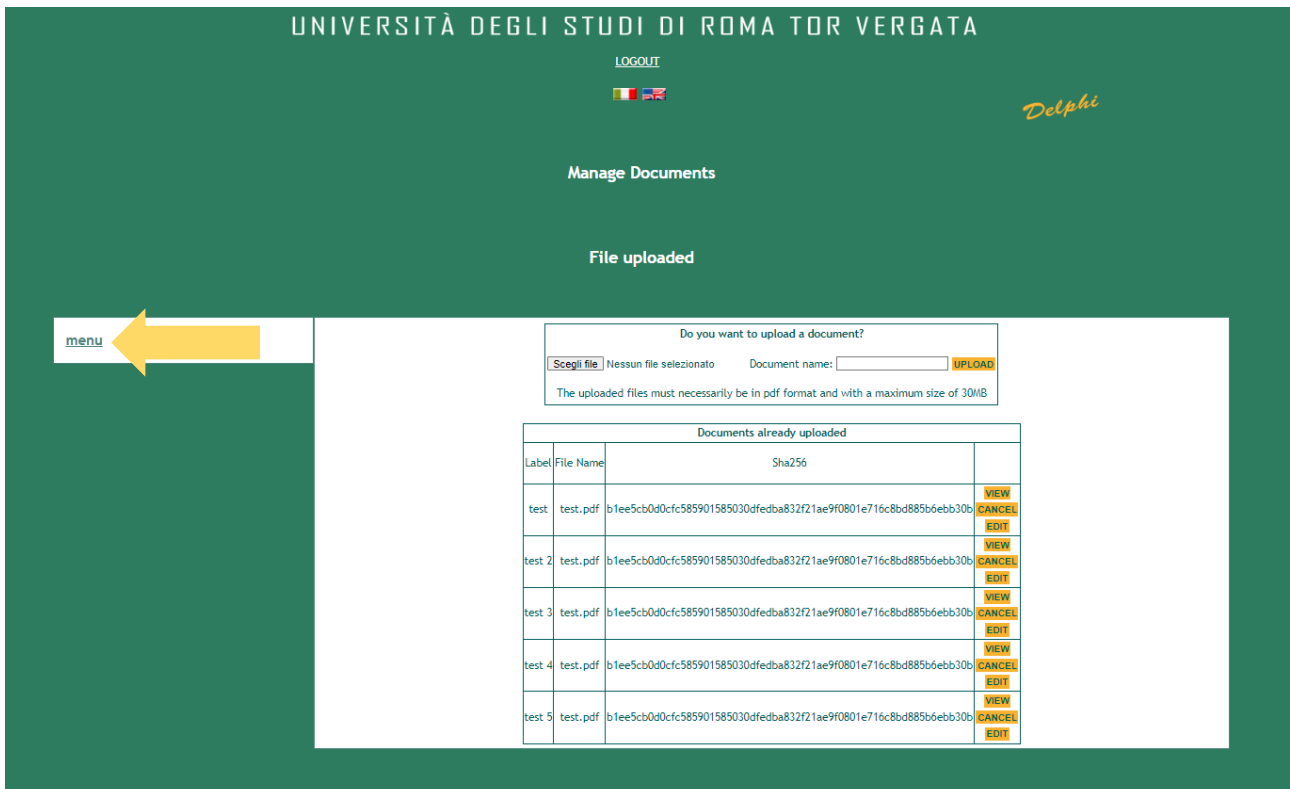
UNIVERSITÀ DEGLI STUDI DI ROMA TOR VERGATA

LOGOUT

Delphi

Manage Documents

File uploaded

menu

Do you want to upload a document?

Scegli file Nessun file selezionato Document name: UPLOAD

The uploaded files must necessarily be in pdf format and with a maximum size of 30MB

| Documents already uploaded | | | |
|---|---|---|---|
| Label | File Name | Sha256 | |
| test | test.pdf | b1ee5cb0d0cfc585901585030dfedba832f21ae9f0801e716c8bd885b6ebb30b | VIEW CANCEL EDIT |
| test 2 | test.pdf | b1ee5cb0d0cfc585901585030dfedba832f21ae9f0801e716c8bd885b6ebb30b | VIEW CANCEL EDIT |
| test 3 | test.pdf | b1ee5cb0d0cfc585901585030dfedba832f21ae9f0801e716c8bd885b6ebb30b | VIEW CANCEL EDIT |
| test 4 | test.pdf | b1ee5cb0d0cfc585901585030dfedba832f21ae9f0801e716c8bd885b6ebb30b | VIEW CANCEL EDIT |
| test 5 | test.pdf | b1ee5cb0d0cfc585901585030dfedba832f21ae9f0801e716c8bd885b6ebb30b | VIEW CANCEL EDIT |